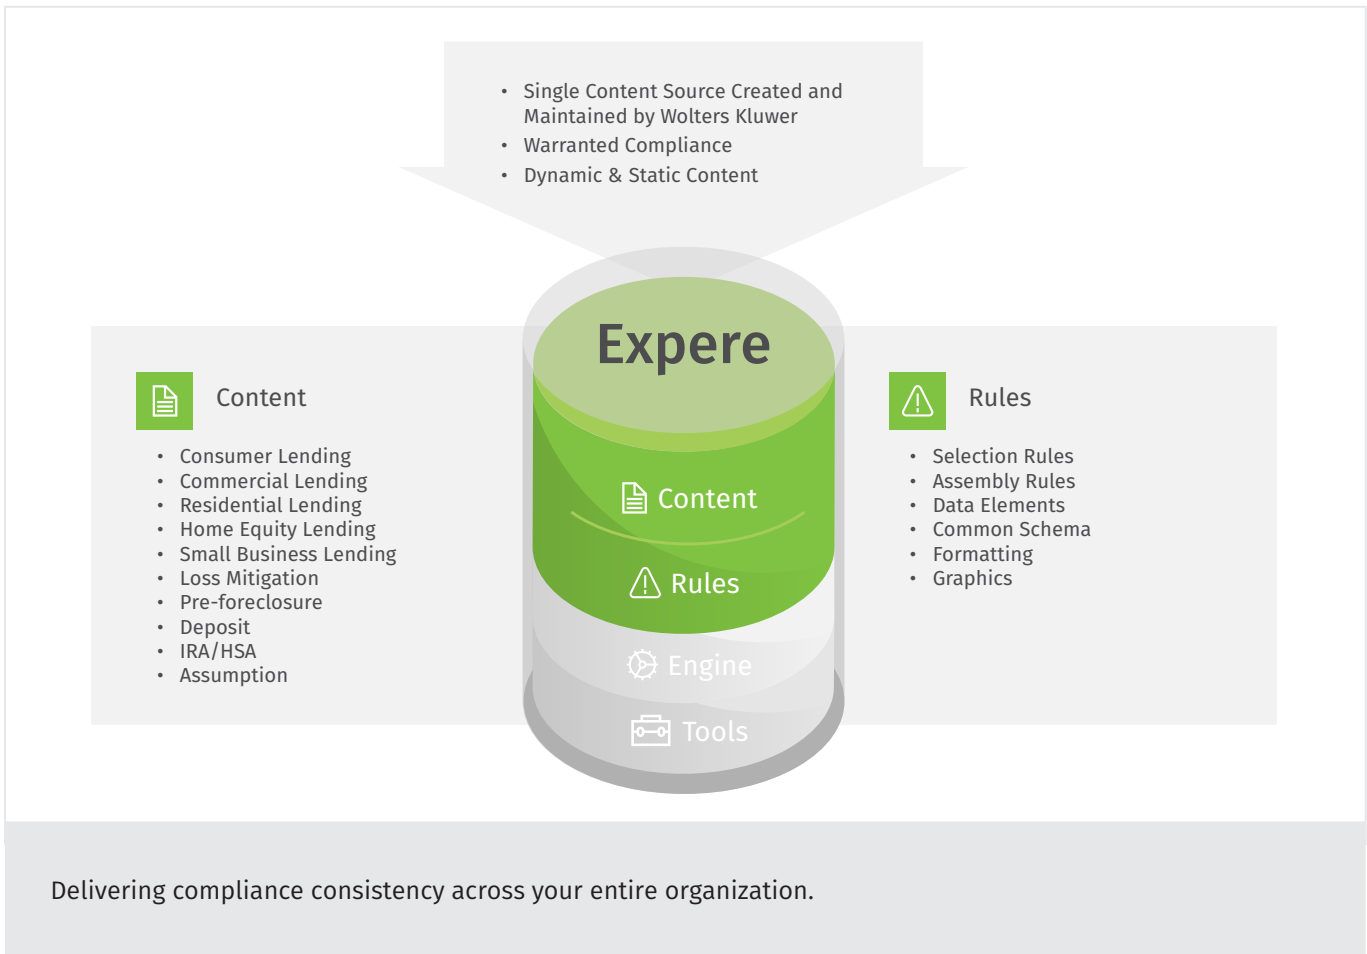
• Single Content Source Created and Maintained by Wolters Kluwer
• Warranted Compliance
• Dynamic & Static Content

Content

• Consumer Lending
• Commercial Lending
• Residential Lending
• Home Equity Lending
• Small Business Lending
• Loss Mitigation
• Pre-foreclosure
• Deposit
• IRA/HSA
• Assumption

Expere

Content

Rules

Engine

Tools

Rules

• Selection Rules
• Assembly Rules
• Data Elements
• Common Schema
• Formatting
• Graphics

Delivering compliance consistency across your entire organization.